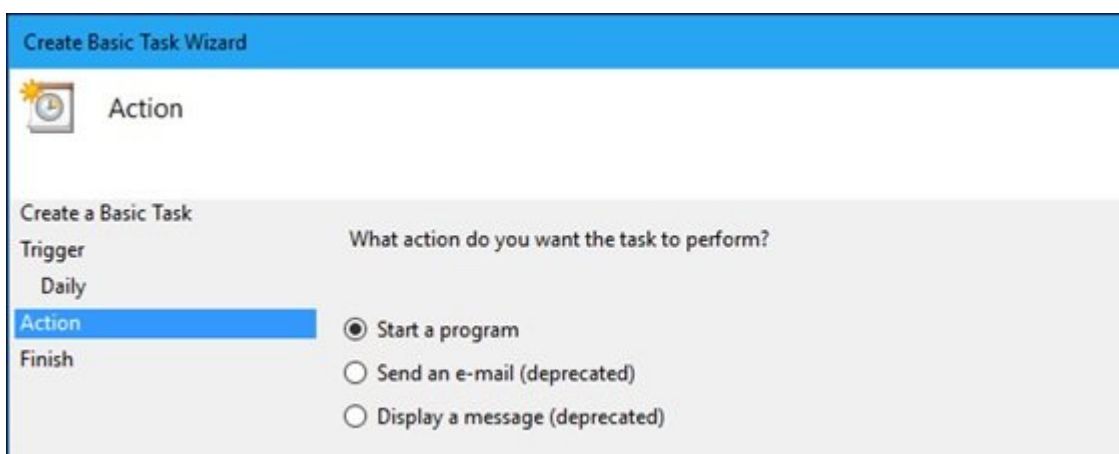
Create Basic Task Wizard

Action

Create a Basic Task
Trigger
Daily
Action
Finish

What action do you want the task to perform?

Start a program
Send an e-mail (deprecated)
Display a message (deprecated)